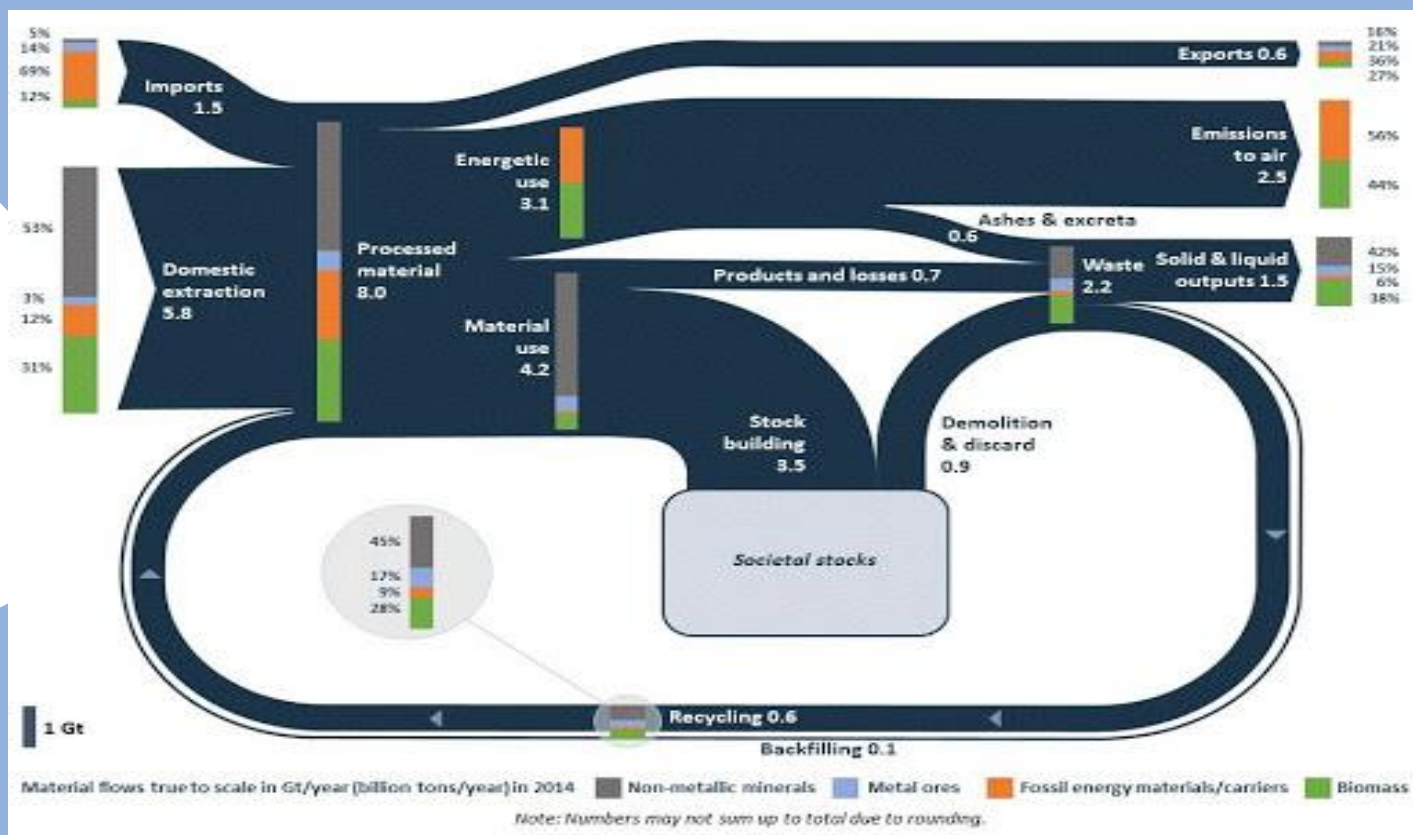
5%
14%
69%
12%

Imports
1.5

53%
3%
12%
31%

Domestic extraction
5.8

Processed material
8.0

Energetic use
3.1

Material use
4.2

Exports 0.6

16%
21%
36%
27%

Emissions to air
2.5

56%
44%

Ashes & excreta
0.6

Products and losses 0.7

Waste
2.2

Solid & liquid outputs 1.5

42%
15%
6%
38%

Stock building
3.5

Demolition & discard
0.9

Societal stocks

45%
17%
9%
28%

1 Gt

Recycling 0.6

Backfilling 0.1

Material flows true to scale in Gt/year (billion tons/year) in 2014 Non-metallic minerals Metal ores Fossil energy materials/carriers Biomass

Note: Numbers may not sum up to total due to rounding.